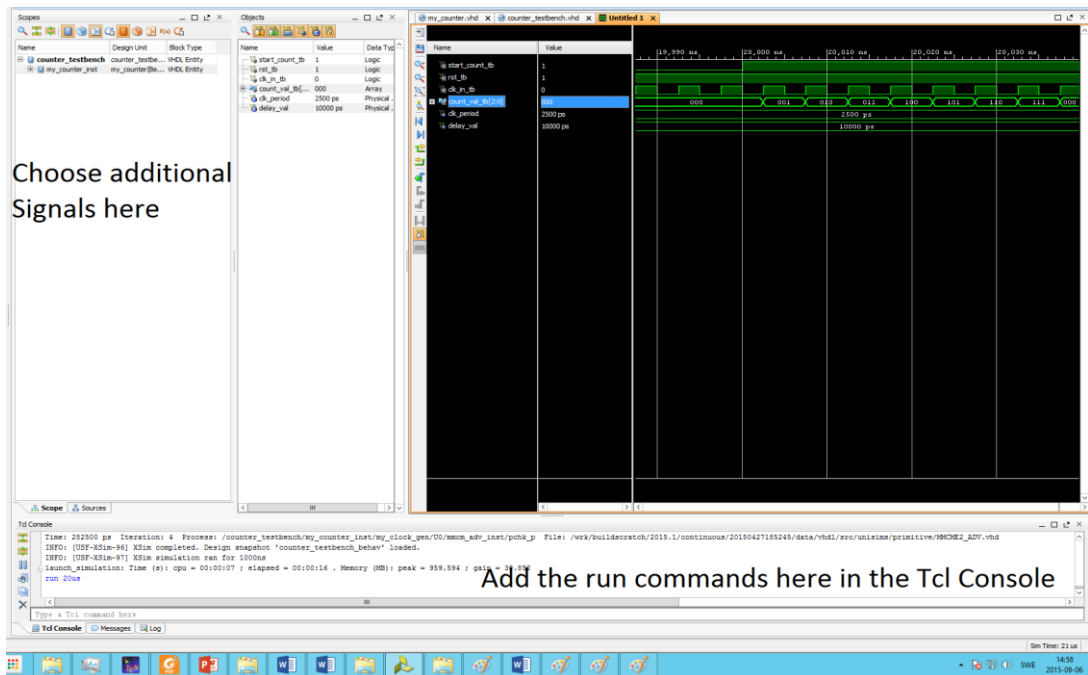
Scopes

| Name | Design Unit | Block Type |
|---|---|---|
| counter_testbench | counter_testbe... | VHDL Entity |
| my_counter_inst | my_counter(Be... | VHDL Entity |

Choose additional Signals here

Scope Sources

Objects

| Name | Value | Data Typ |
|---|---|---|
| start_count_tb | 1 | Logic |
| rst_tb | 1 | Logic |
| clk_in_tb | 0 | Logic |
| count_val_tb[... | 000 | Array |
| clk_period | 2500 ps | Physical |
| delay_val | 10000 ps | Physical |

my_counter.vhd counter_testbench.vhd Untitled 1

| Name | Value |
|---|---|
| start_count_tb | 1 |
| rst_tb | 1 |
| clk_in_tb | 0 |
| count_val_tb[2:0] | 000 |
| clk_period | 2500 ps |
| delay_val | 10000 ps |

19,990 ns 20,000 ns 20,010 ns 20,020 ns 20,030 ns

000 001 010 011 100 101 110 111 000

2500 ps

10000 ps

Tcl Console

Time: 282500 ps Iteration: 4 Process: /counter_testbench/my_counter_inst/my_clock_gen/U0/mmcm_adv_inst/pchk_p File: /wrk/buildscratch/2015.1/continuous/20150427185245/data/vhdl/src/unisims/primitive/MMCME2_ADV.vhd
INFO: [USF-XSim-96] XSim completed. Design snapshot 'counter_testbench_behav' loaded.
INFO: [USF-XSim-97] XSim simulation ran for 1000ns
launch_simulation: Time (s): cpu = 00:00:07 ; elapsed = 00:00:16 . Memory (MB): peak = 959.594 ; gain = 39.859
run 20us

Add the run commands here in the Tcl Console

Type a Tcl command here

Tcl Console Messages Log

Sim Time: 21 us

SWE 14:58 2015-09-06